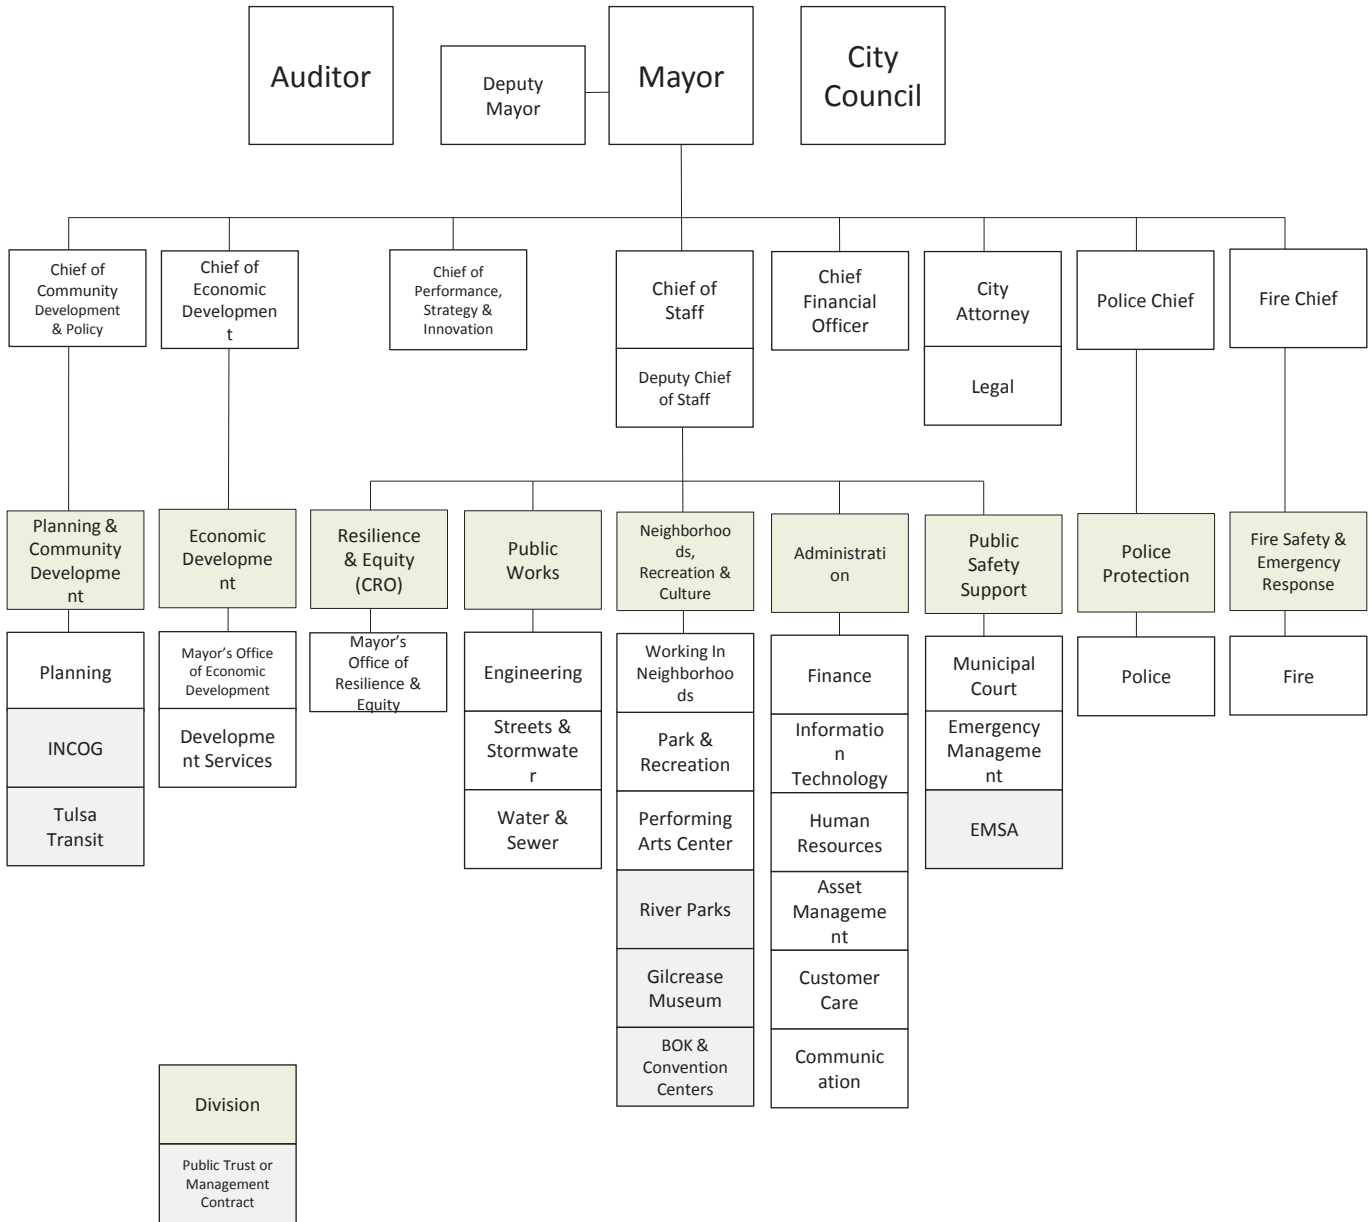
Auditor

Deputy Mayor

Mayor

City Council

Chief of Community Development & Policy

Chief of Economic Development

Chief of Performance, Strategy & Innovation

Chief of Staff

Deputy Chief of Staff

Chief Financial Officer

City Attorney

Legal

Police Chief

Fire Chief

Planning & Community Development

Planning

INCOG

Tulsa Transit

Economic Development

Mayor's Office of Economic Development

Development Services

Resilience & Equity (CRO)

Mayor's Office of Resilience & Equity

Public Works

Engineering

Streets & Stormwater

Water & Sewer

Neighborhoods, Recreation & Culture

Working In Neighborhoods

Park & Recreation

Performing Arts Center

River Parks

Gilcrease Museum

BOK & Convention Centers

Administration

Finance

Information Technology

Human Resources

Asset Management

Customer Care

Communication

Public Safety Support

Municipal Court

Emergency Management

EMSA

Police Protection

Police

Fire Safety & Emergency Response

Fire

Division

Public Trust or Management Contract